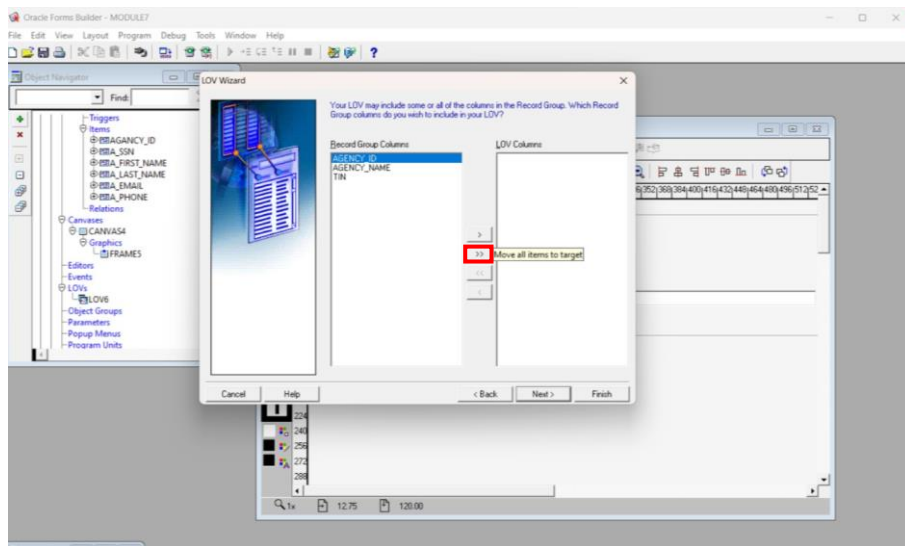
Oracle Forms Builder - MODULE7

File Edit View Layout Program Debug Tools Window Help

Object Navigator

Find:

Triggers
Items
AGENCY_ID
A_SSN
A_FIRST_NAME
A_LAST_NAME
A_EMAIL
A_PHONE
Relations
Canvases
CANVAS4
Graphics
FRAME5
Editors
Events
LOVs
LOV6
Object Groups
Parameters
Popup Menus
Program Units

LOV Wizard

Your LOV may include some or all of the columns in the Record Group. Which Record Group columns do you wish to include in your LOV?

Record Group Columns

AGENCY_ID
AGENCY_NAME
TIN

LOV Columns

>
>>
<<
<

Move all items to target

Cancel
Help
< Back
Next >
Finish

336 352 368 384 400 416 432 448 464 480 496 512 52

224
240
256
272
288

1x
12.75
120.00